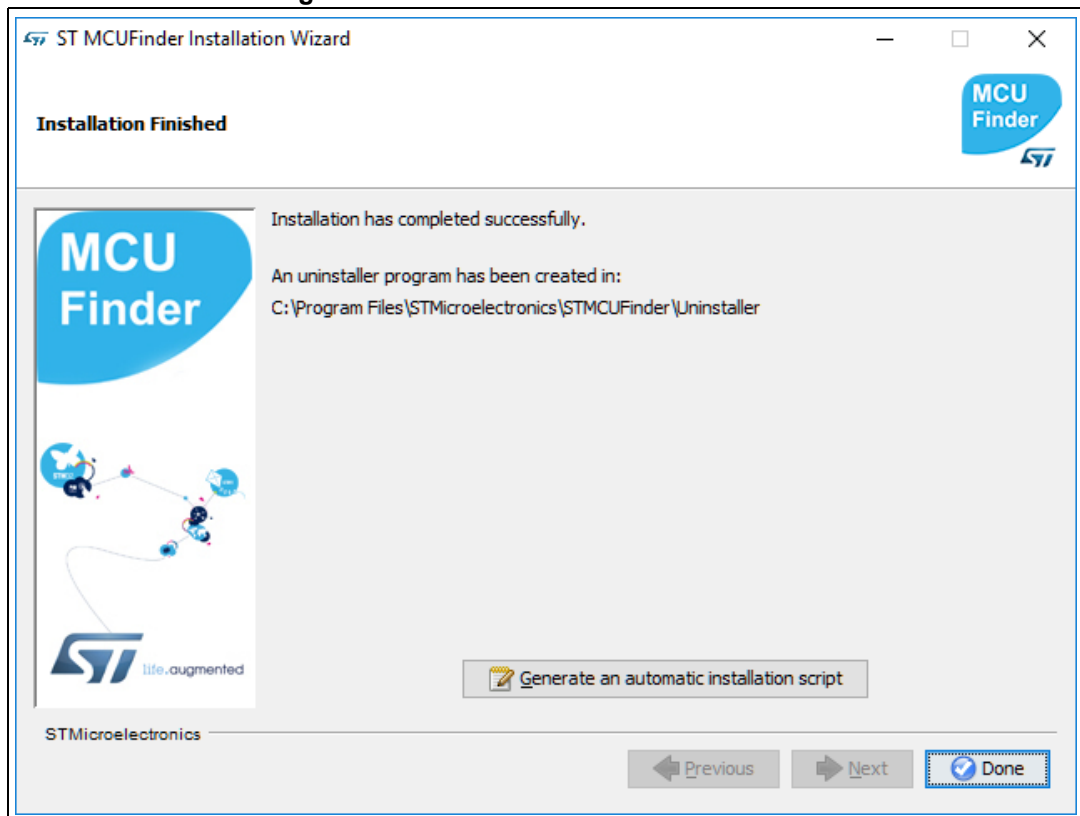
ST MCUFinder Installation Wizard

Installation Finished

MCU Finder

Installation has completed successfully.

An uninstaller program has been created in:
C:\Program Files\STMicroelectronics\STMCUFinder\Uninstaller

MCU Finder

life.augmented

Generate an automatic installation script

STMicroelectronics

Previous Next Done